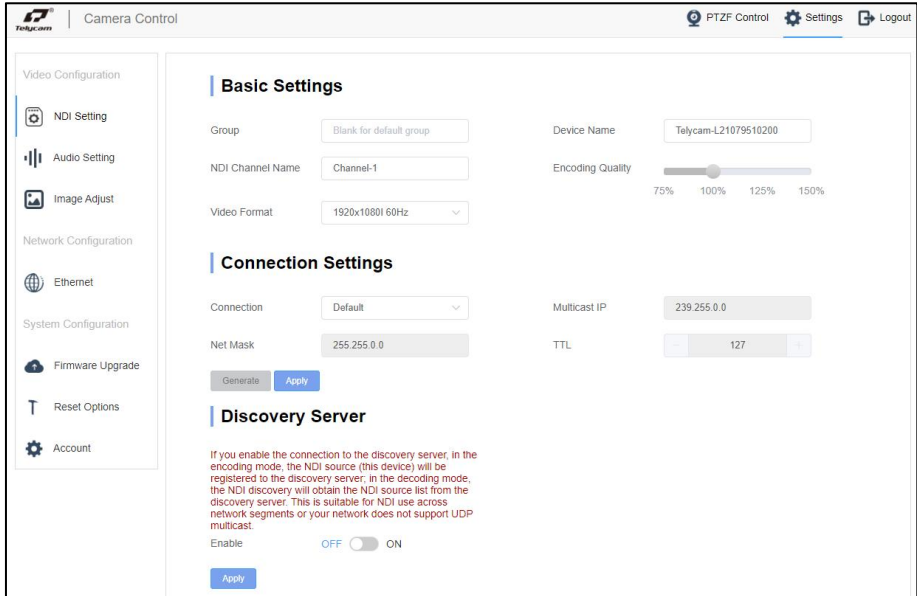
Telycam | Camera Control

PTZF Control  Settings  Logout

Video Configuration
NDI Setting
Audio Setting
Image Adjust
Network Configuration
Ethernet
System Configuration
Firmware Upgrade
Reset Options
Account

Basic Settings

Group  Blank for default group
Device Name  Telycam-L21079510200
NDI Channel Name  Channel-1
Encoding Quality
75%  100%  125%  150%
Video Format  1920x1080I 60Hz

Connection Settings

Connection  Default
Multicast IP  239.255.0.0
Net Mask  255.255.0.0
TTL  -  127  +

Generate  Apply

Discovery Server

If you enable the connection to the discovery server, in the encoding mode, the NDI source (this device) will be registered to the discovery server; in the decoding mode, the NDI discovery will obtain the NDI source list from the discovery server. This is suitable for NDI use across network segments or your network does not support UDP multicast.

Enable  OFF  ON

Apply